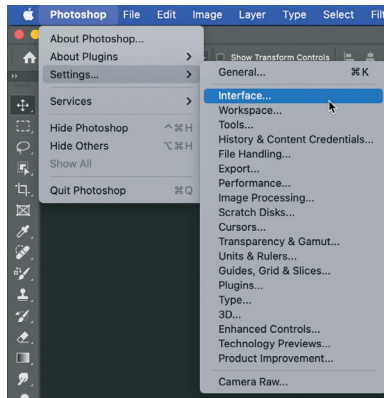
Photoshop File Edit Image Layer Type Select Filt

About Photoshop...
About Plugins >
Settings... >
Services >
Hide Photoshop ^⌘H
Hide Others ⌥⌘H
Show All
Quit Photoshop ⌘Q

Show Transform Controls

General... ⌘K
Interface...
Workspace...
Tools...
History & Content Credentials...
File Handling...
Export...
Performance...
Image Processing...
Scratch Disks...
Cursors...
Transparency & Gamut...
Units & Rulers...
Guides, Grid & Slices...
Plugins...
Type...
3D...
Enhanced Controls...
Technology Previews...
Product Improvement...
Camera Raw...